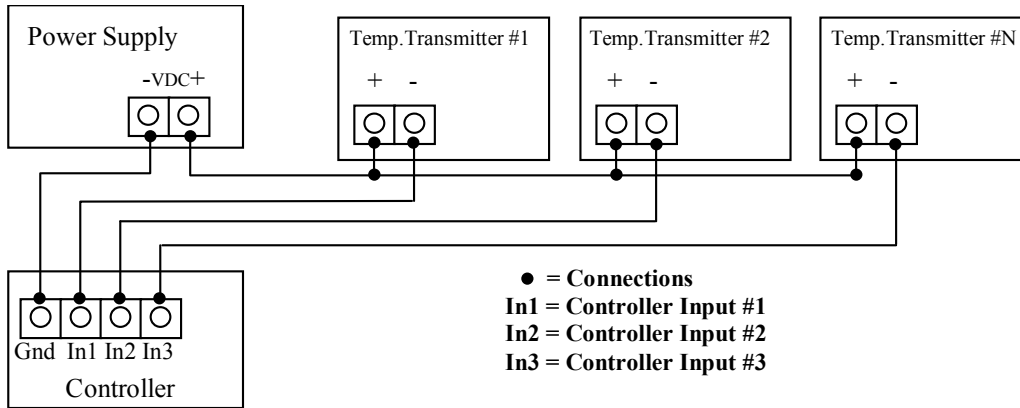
Power Supply

-VDC+

Temp.Transmitter #1

+ -

Temp.Transmitter #2

+ -

Temp.Transmitter #N

+ -

Gnd In1 In2 In3

Controller

● = Connections
In1 = Controller Input #1
In2 = Controller Input #2
In3 = Controller Input #3